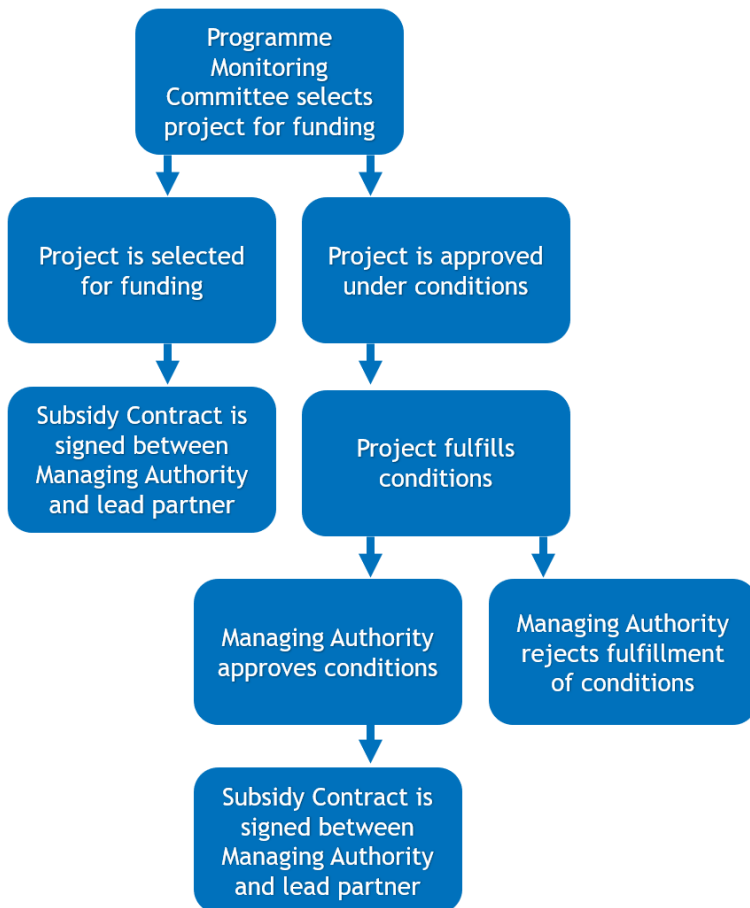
Programme Monitoring Committee selects project for funding

Project is selected for funding

Project is approved under conditions

Subsidy Contract is signed between Managing Authority and lead partner

Project fulfills conditions

Managing Authority approves conditions

Managing Authority rejects fulfillment of conditions

Subsidy Contract is signed between Managing Authority and lead partner